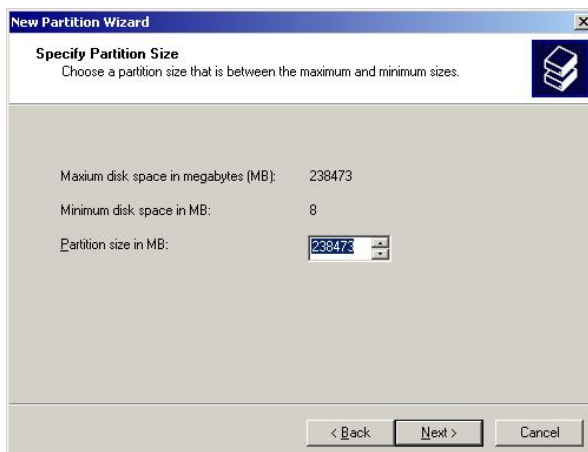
New Partition Wizard

Specify Partition Size
Choose a partition size that is between the maximum and minimum sizes.

Maxium disk space in megabytes (MB): 238473

Minimum disk space in MB: 8

Partition size in MB: 238473

< Back
Next >
Cancel